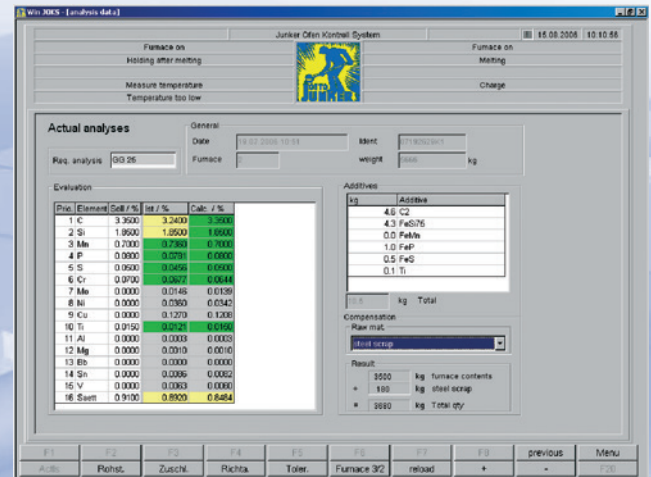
Win JOKS - [analysis data]

Junker Ofen Kontroll System | 15.08.2006 | 10:10:56

Furnace on
Holding after melting
Measure temperature
Temperature too low

Furnace on
Melting
Charge

OTTO JUNKER

Actual analyses

Req. analysis GG 25

General
Date 14.07.2006 10:51
Ident 0718092961
Furnace 2
weight 5666 kg

Evaluation

| Prio. | Element | Soll / % | Ist / % | Calc. / % |
|---|---|---|---|---|
| 1 | C | 3.3500 | 3.2400 | 3.3500 |
| 2 | Si | 1.8500 | 1.8500 | 1.6500 |
| 3 | Mn | 0.7000 | 0.7360 | 0.7000 |
| 4 | P | 0.0800 | 0.0731 | 0.0800 |
| 5 | S | 0.0600 | 0.0456 | 0.0600 |
| 6 | Cr | 0.0700 | 0.0677 | 0.0644 |
| 7 | Mo | 0.0000 | 0.0146 | 0.0139 |
| 8 | Ni | 0.0000 | 0.0360 | 0.0342 |
| 9 | Cu | 0.0000 | 0.1270 | 0.1208 |
| 10 | Ti | 0.0150 | 0.0121 | 0.0150 |
| 11 | Al | 0.0000 | 0.0003 | 0.0003 |
| 12 | Mg | 0.0000 | 0.0010 | 0.0010 |
| 13 | Bb | 0.0000 | 0.0000 | 0.0000 |
| 14 | Sn | 0.0000 | 0.0086 | 0.0082 |
| 15 | V | 0.0000 | 0.0063 | 0.0060 |
| 16 | Saett | 0.9100 | 0.8920 | 0.8484 |

Additives

| kg | Additive |
|---|---|
| 4.6 | C2 |
| 4.3 | FeSi76 |
| 0.0 | FeMn |
| 1.0 | FeP |
| 0.5 | FeS |
| 0.1 | Ti |

10.5 kg Total

Compensation
Raw mat.
steel scrap

Result
3500 kg furnace contents
+ 180 kg steel scrap
= 3680 kg Total qty

F1 Actu. | F2 Rohst. | F3 Zuschl. | F4 Richta. | F5 Toler. | F6 Furnace 3/2 | F7 reload | F8 + | previous - | Menu F20